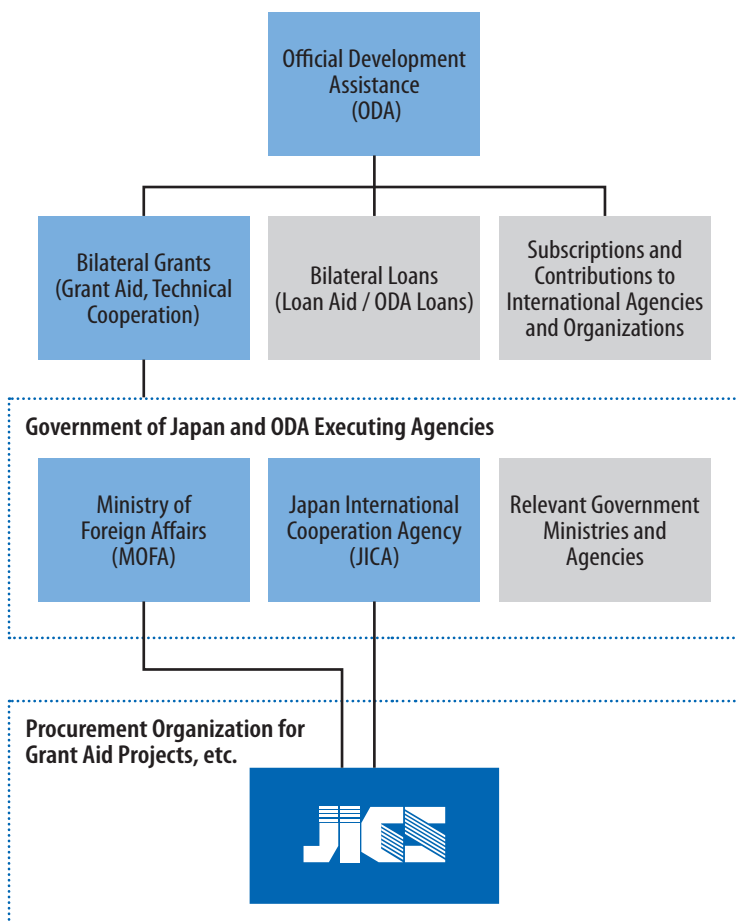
Official Development Assistance (ODA)

Bilateral Grants (Grant Aid, Technical Cooperation)

Bilateral Loans (Loan Aid / ODA Loans)

Subscriptions and Contributions to International Agencies and Organizations

Government of Japan and ODA Executing Agencies

Ministry of Foreign Affairs (MOFA)

Japan International Cooperation Agency (JICA)

Relevant Government Ministries and Agencies

Procurement Organization for Grant Aid Projects, etc.

JICS